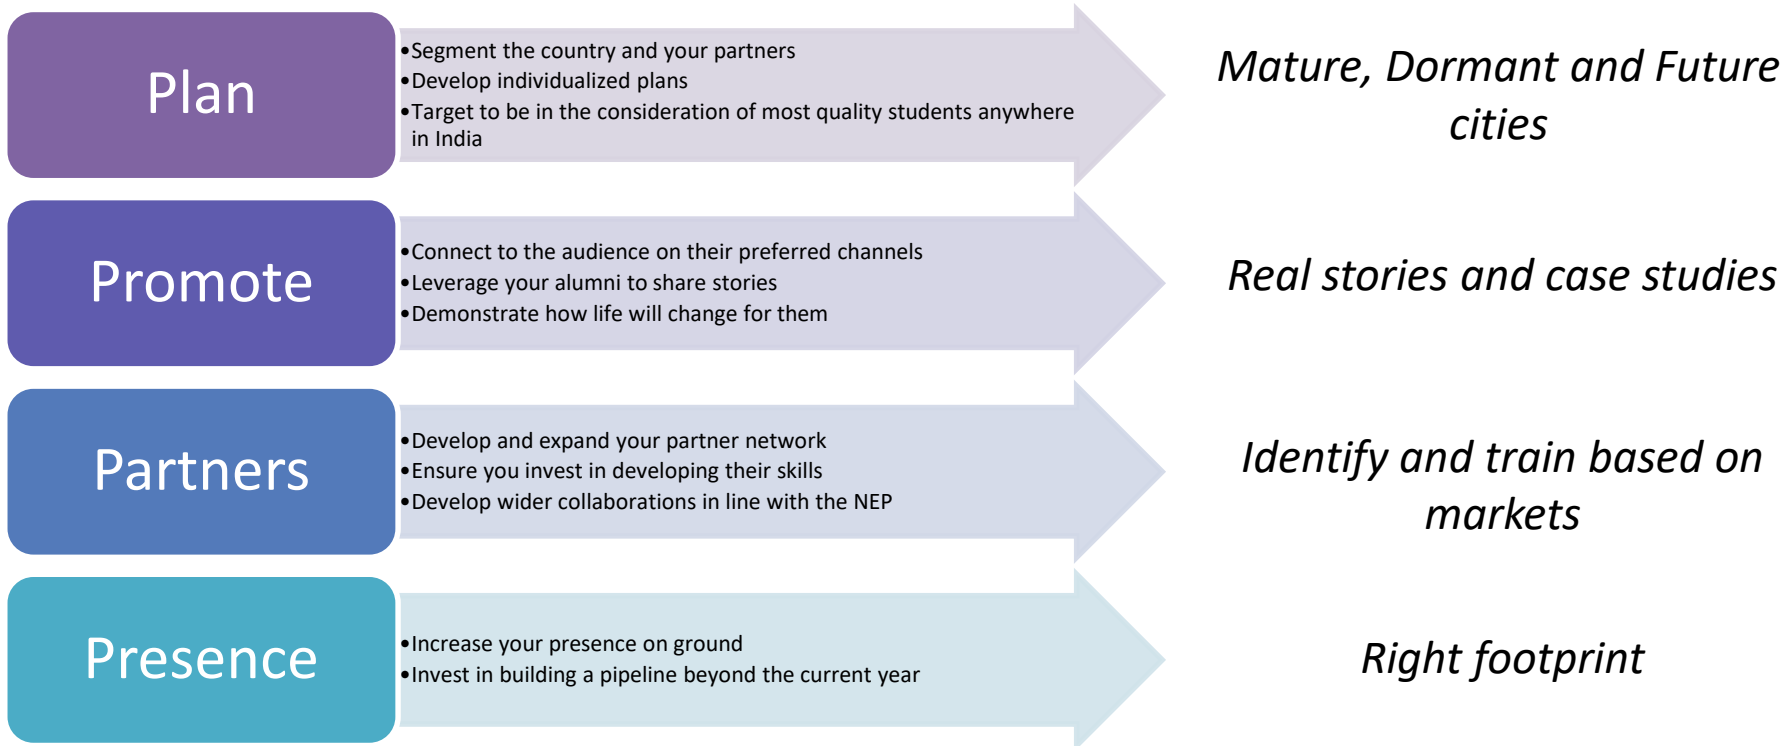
Plan

•Segment the country and your partners
•Develop individualized plans
•Target to be in the consideration of most quality students anywhere in India

Mature, Dormant and Future cities

Promote

•Connect to the audience on their preferred channels
•Leverage your alumni to share stories
•Demonstrate how life will change for them

Real stories and case studies

Partners

•Develop and expand your partner network
•Ensure you invest in developing their skills
•Develop wider collaborations in line with the NEP

Identify and train based on markets

Presence

•Increase your presence on ground
•Invest in building a pipeline beyond the current year

Right footprint